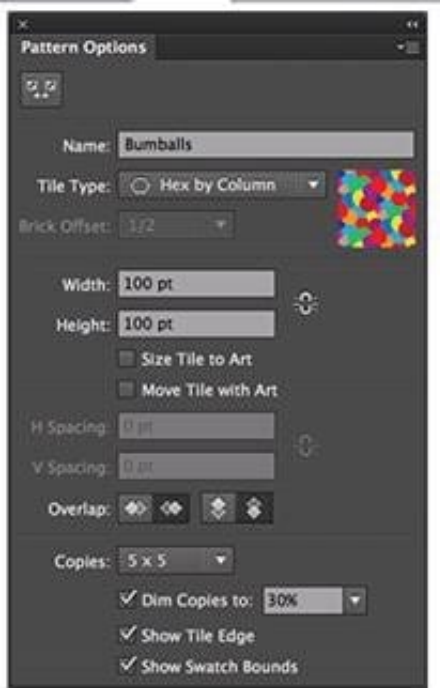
Pattern Options

Name: Bumballs

Tile Type: Hex by Column

Brick Offset: 1/2

Width: 100 pt

Height: 100 pt

Size Tile to Art

Move Tile with Art

H Spacing: 0 pt

V Spacing: 0 pt

Overlap:

Copies: 5 x 5

✓ Dim Copies to: 30%

✓ Show Tile Edge

✓ Show Swatch Bounds